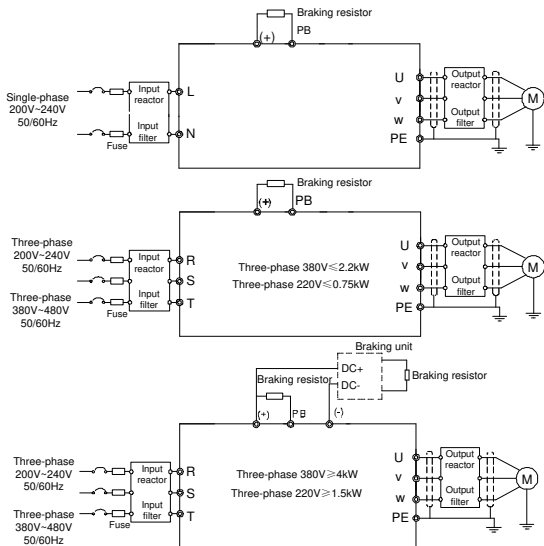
Braking resistor
PB
(+)
Single-phase
200V~240V
50/60Hz
Input
reactor
Input
filter
Fuse
L
N
U
V
W
PE
Output
reactor
Output
filter
M

Braking resistor
PB
(+)
Three-phase
200V~240V
50/60Hz
Three-phase
380V~480V
50/60Hz
Input
reactor
Input
filter
Fuse
R
S
T
Three-phase 380V≤2.2kW
Three-phase 220V≤0.75kW
U
V
W
PE
Output
reactor
Output
filter
M

Braking unit
DC+
DC-
Braking resistor
Braking resistor
(+)
PB
(-)
Three-phase
200V~240V
50/60Hz
Three-phase
380V~480V
50/60Hz
Input
reactor
Input
filter
Fuse
R
S
T
Three-phase 380V≥4kW
Three-phase 220V≥1.5kW
U
V
W
PE
Output
reactor
Output
filter
M